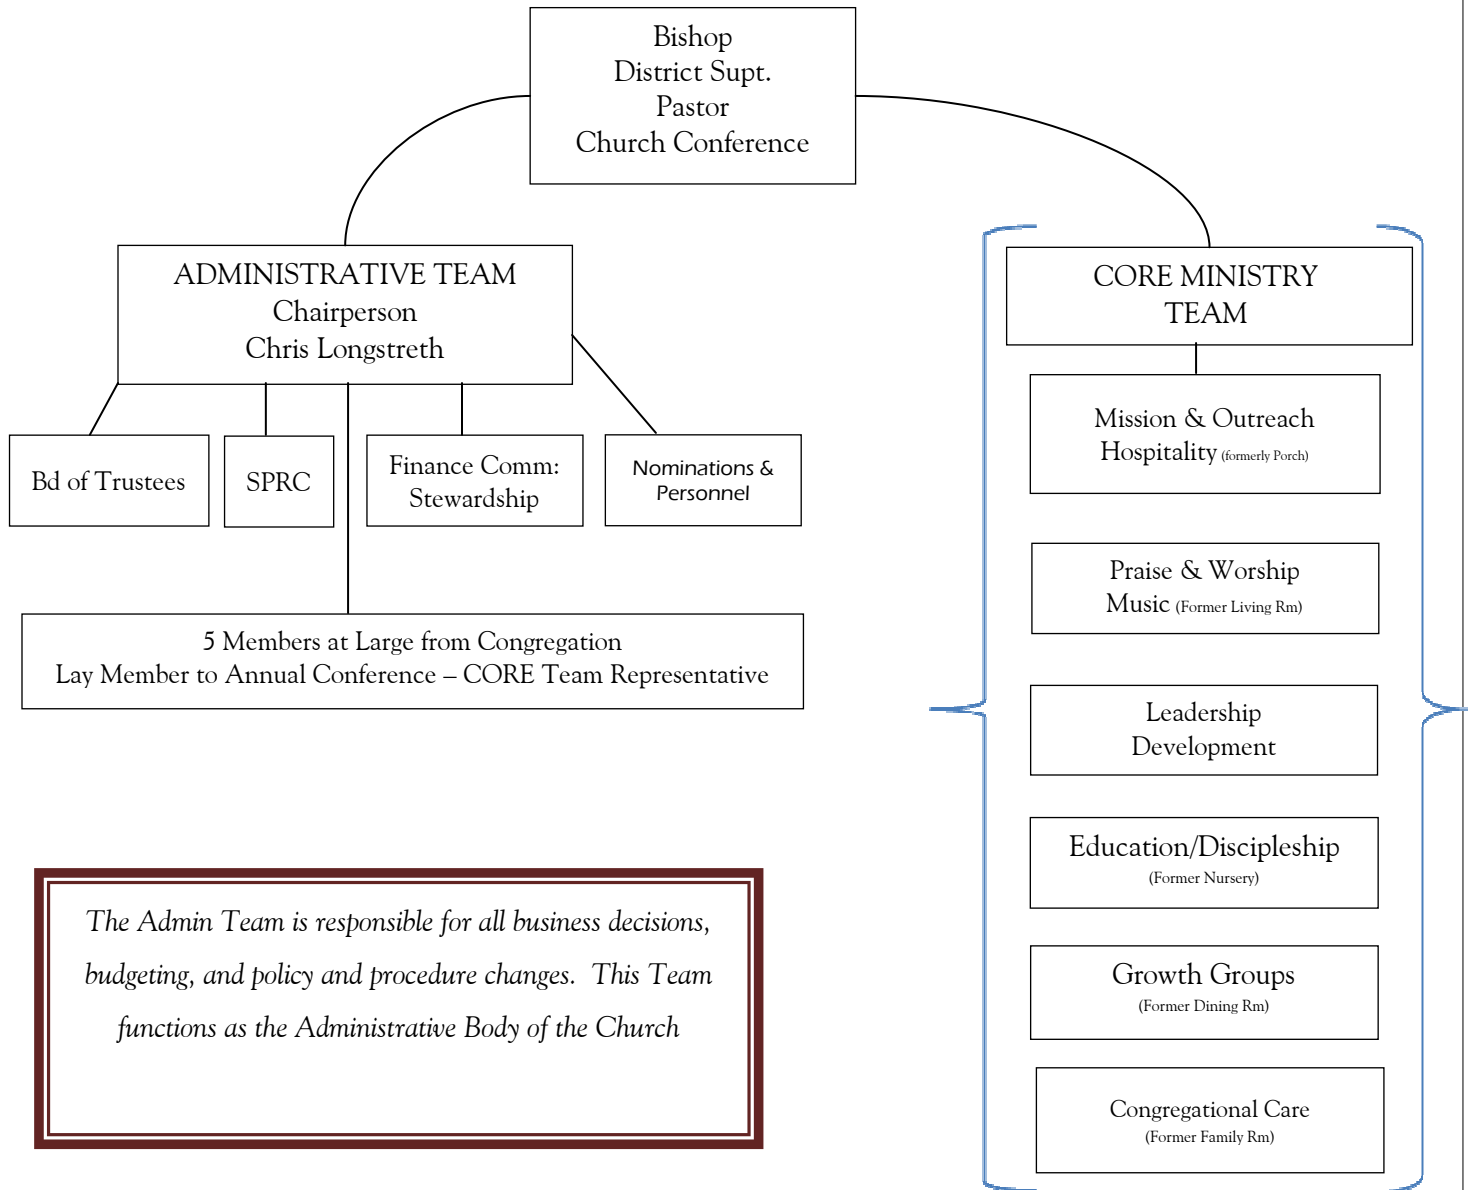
Bishop
District Supt.
Pastor
Church Conference

ADMINISTRATIVE TEAM
Chairperson
Chris Longstreth

Bd of Trustees

SPRC

Finance Comm:
Stewardship

Nominations &
Personnel

5 Members at Large from Congregation
Lay Member to Annual Conference – CORE Team Representative

The Admin Team is responsible for all business decisions, budgeting, and policy and procedure changes. This Team functions as the Administrative Body of the Church

CORE MINISTRY
TEAM

Mission & Outreach
Hospitality (formerly Porch)

Praise & Worship
Music (Former Living Rm)

Leadership
Development

Education/Discipleship
(Former Nursery)

Growth Groups
(Former Dining Rm)

Congregational Care
(Former Family Rm)